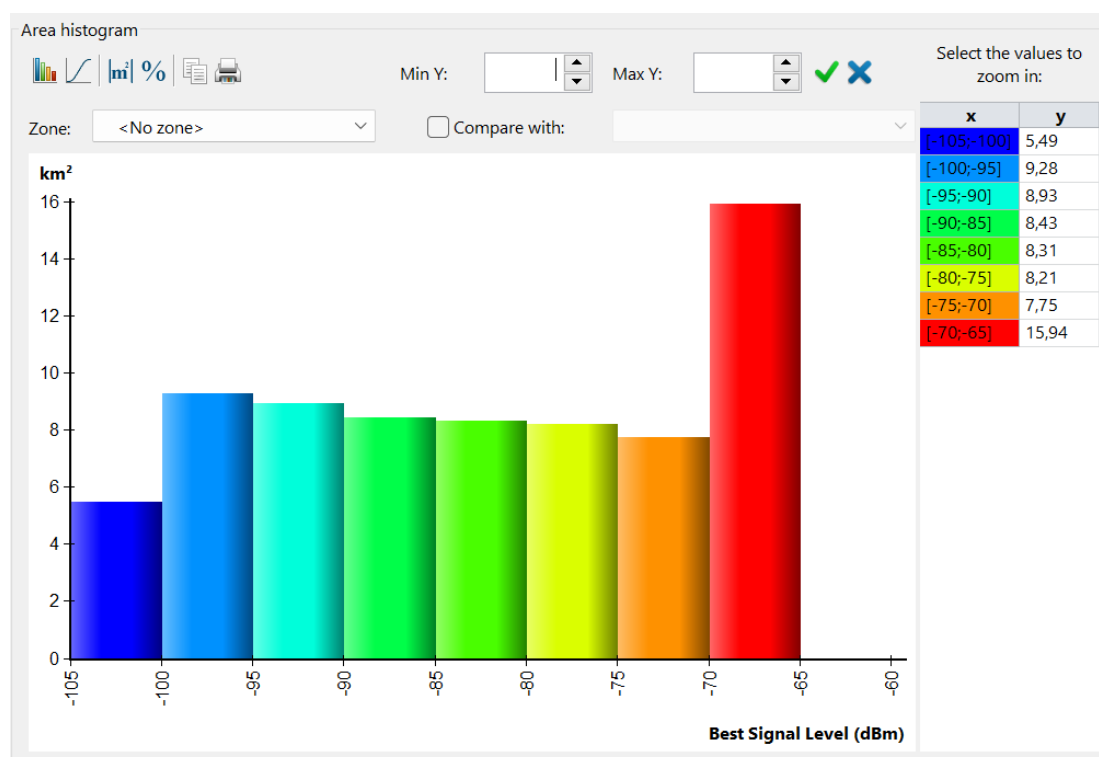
Area histogram

m² %

Min Y:

Max Y:

Select the values to zoom in:

Zone: <No zone>

Compare with:

| x | y |
|---|---|
| [-105;-100] | 5,49 |
| [-100;-95] | 9,28 |
| [-95;-90] | 8,93 |
| [-90;-85] | 8,43 |
| [-85;-80] | 8,31 |
| [-80;-75] | 8,21 |
| [-75;-70] | 7,75 |
| [-70;-65] | 15,94 |

km²

16
14
12
10
8
6
4
2
0

-105 -100 -95 -90 -85 -80 -75 -70 -65 -60

Best Signal Level (dBm)